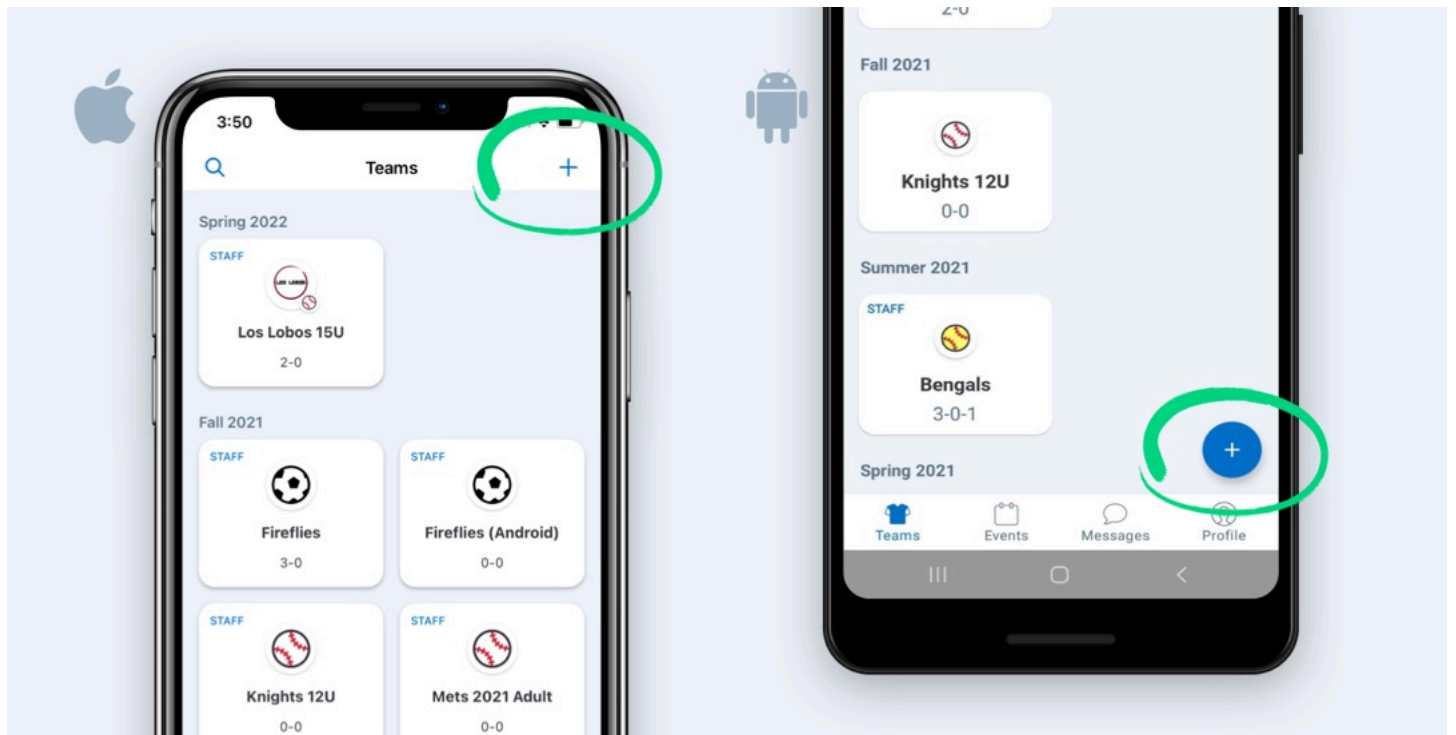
3:50

Teams

+

Spring 2022

STAFF

LOS LOBOS

Los Lobos 15U

2-0

Fall 2021

STAFF

Fireflies

3-0

STAFF

Fireflies (Android)

0-0

STAFF

Knights 12U

0-0

STAFF

Mets 2021 Adult

0-0

2-0

Fall 2021

Knights 12U

0-0

Summer 2021

STAFF

Bengals

3-0-1

+

Spring 2021

Teams

Events

Messages

Profile